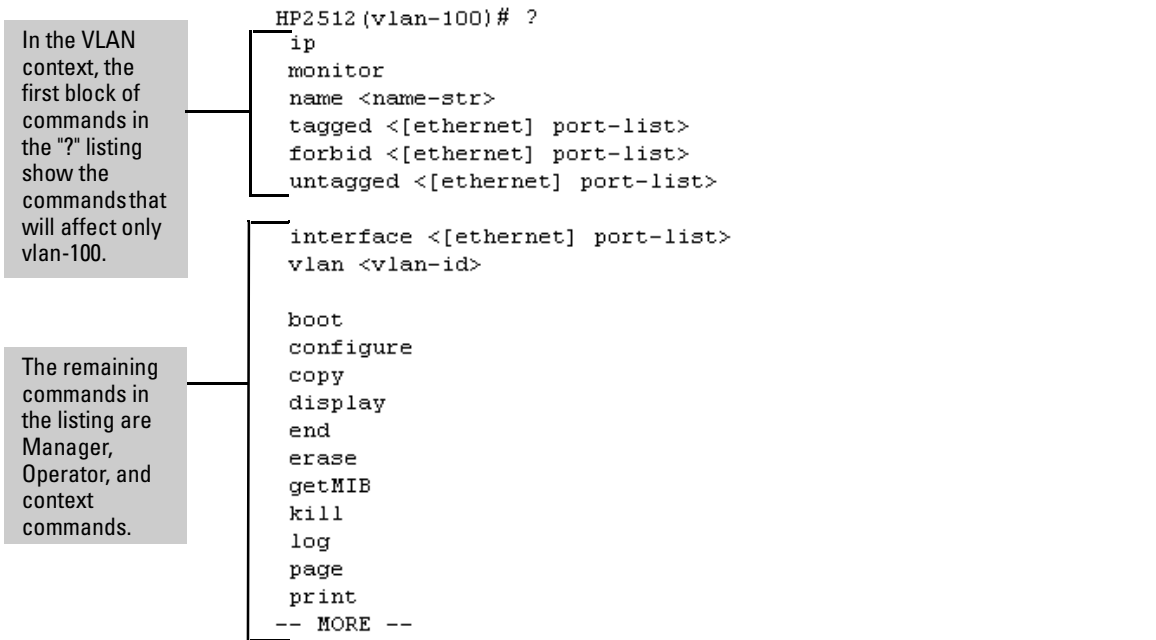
In the VLAN context, the first block of commands in the "?" listing show the commands that will affect only vlan-100.

The remaining commands in the listing are Manager, Operator, and context commands.

HP2512(vlan-100)# ?
ip
monitor
name <name-str>
tagged <[ethernet] port-list>
forbid <[ethernet] port-list>
untagged <[ethernet] port-list>

interface <[ethernet] port-list>
vlan <vlan-id>

boot
configure
copy
display
end
erase
getMIB
kill
log
page
print
-- MORE --